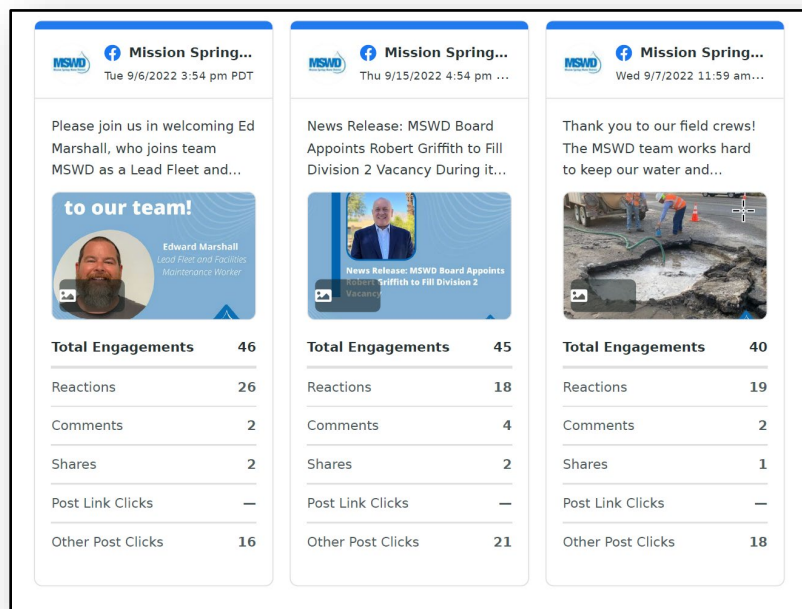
MSWD Mission Spring...
Tue 9/6/2022 3:54 pm PDT

Please join us in welcoming Ed Marshall, who joins team MSWD as a Lead Fleet and...

to our team!
Edward Marshall
Lead Fleet and Facilities Maintenance Worker

| Total Engagements | 46 |
|---|---|
| Reactions | 26 |
| Comments | 2 |
| Shares | 2 |
| Post Link Clicks | — |
| Other Post Clicks | 16 |

MSWD Mission Spring...
Thu 9/15/2022 4:54 pm ...

News Release: MSWD Board Appoints Robert Griffith to Fill Division 2 Vacancy During it...

News Release: MSWD Board Appoints Robert Griffith to Fill Division 2 Vacancy

| Total Engagements | 45 |
|---|---|
| Reactions | 18 |
| Comments | 4 |
| Shares | 2 |
| Post Link Clicks | — |
| Other Post Clicks | 21 |

MSWD Mission Spring...
Wed 9/7/2022 11:59 am...

Thank you to our field crews! The MSWD team works hard to keep our water and...

| Total Engagements | 40 |
|---|---|
| Reactions | 19 |
| Comments | 2 |
| Shares | 1 |
| Post Link Clicks | — |
| Other Post Clicks | 18 |